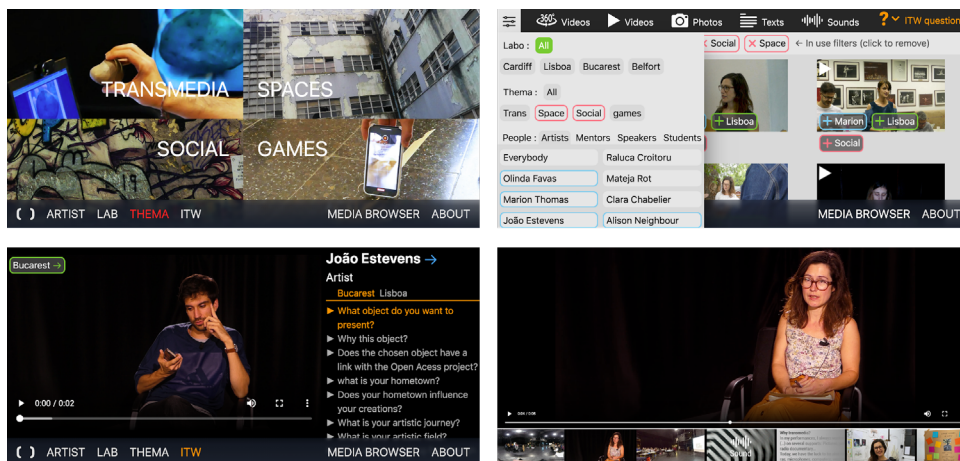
TRANSMEDIA SPACES

SOCIAL GAMES

( ) ARTIST LAB THEMA ITW MEDIA BROWSER ABOUT

360 Videos Videos Photos Texts Sounds ? ITW question

Labo : All

Cardiff Lisboa Bucarest Belfort

Thema : All

Trans Space Social games

People : Artists Mentors Speakers Students

Everybody Raluca Croitoru

Olinda Favas Mateja Rot

Marion Thomas Clara Chabelier

João Estevens Alison Neighbour

✕ Social ✕ Space ← In use filters (click to remove)

+ Lisboa

+ Marion + Lisboa

+ Social

MEDIA BROWSER ABOUT

Bucarest →

João Estevens →

Artist

Bucarest Lisboa

▸ What object do you want to present?

▸ Why this object?

▸ Does the chosen object have a link with the Open Acess project?

▸ what is your hometown?

▸ Does your hometown influence your creations?

▸ What is your artistic journey?

▸ What is your artistic field?

0:00 / 0:02

( ) ARTIST LAB THEMA ITW MEDIA BROWSER ABOUT

0:00 / 0:06